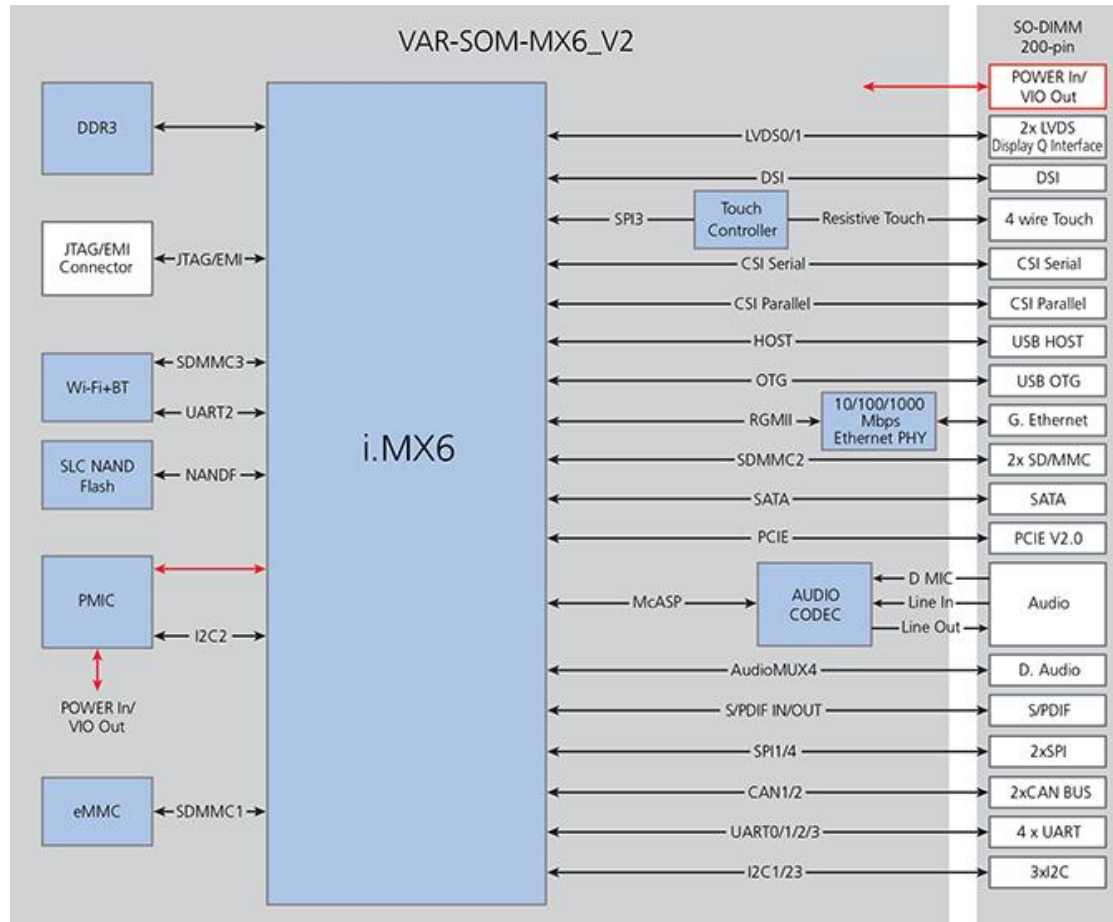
VAR-SOM-MX6_V2

SO-DIMM 200-pin

POWER In/ VIO Out

DDR3

JTAG/EMI Connector

JTAG/EMI

Wi-Fi+BT

SDMMC3

UART2

SLC NAND Flash

NANDF

PMIC

I2C2

POWER In/ VIO Out

eMMC

SDMMC1

i.MX6

LVDS0/1

2x LVDS Display Q Interface

DSI

DSI

SPI3

Touch Controller

Resistive Touch

4 wire Touch

CSI Serial

CSI Serial

CSI Parallel

CSI Parallel

HOST

USB HOST

OTG

USB OTG

RGMII

10/100/1000 Mbps Ethernet PHY

G. Ethernet

SDMMC2

2x SD/MMC

SATA

SATA

PCIE

PCIE V2.0

McASP

AUDIO CODEC

D MIC

Line In

Line Out

Audio

AudioMUX4

D. Audio

S/PDIF IN/OUT

S/PDIF

SPI1/4

2xSPI

CAN1/2

2xCAN BUS

UART0/1/2/3

4 x UART

I2C1/23

3xI2C